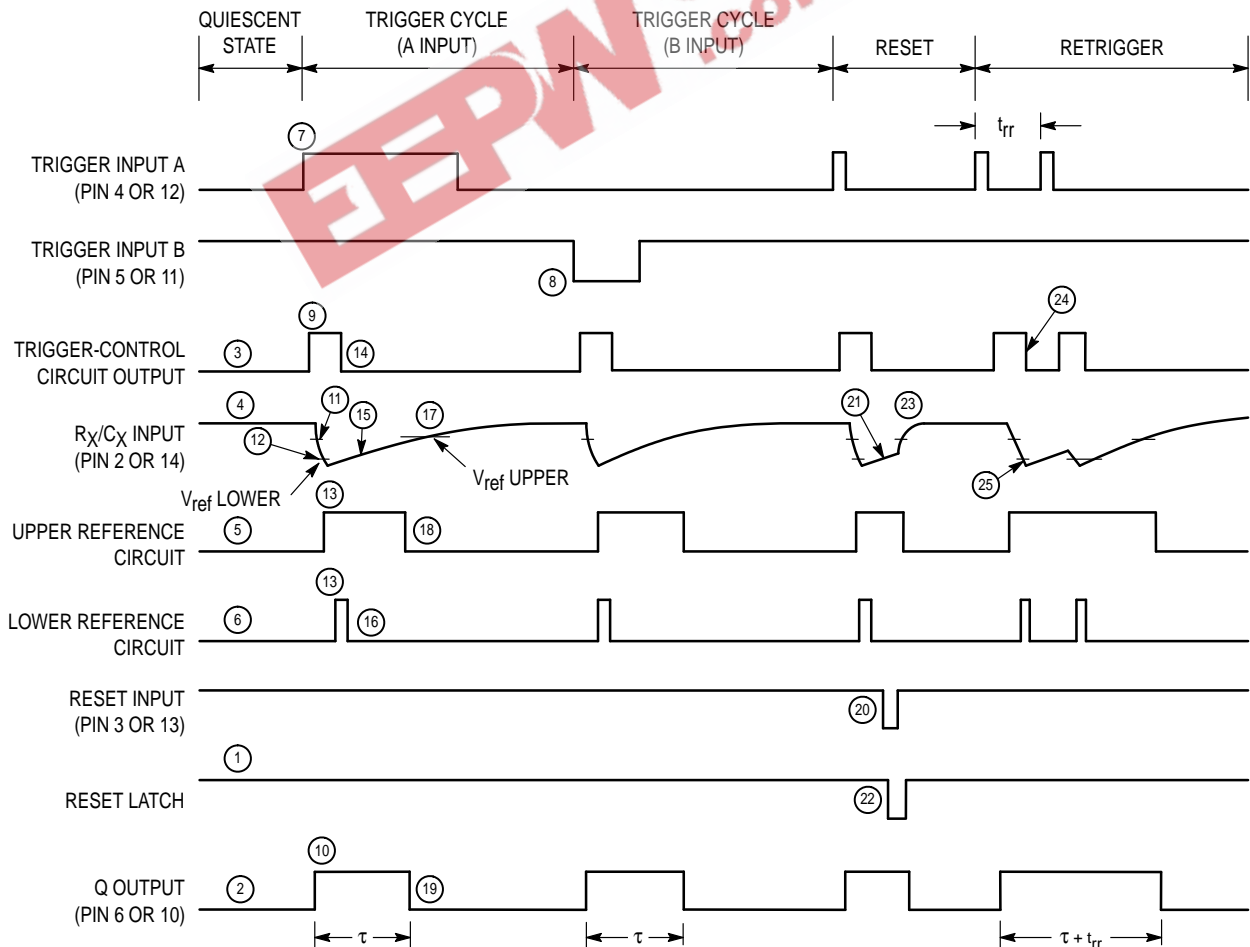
QUIESCENT STATE

TRIGGER CYCLE (A INPUT)

TRIGGER CYCLE (B INPUT)

RESET

RETRIGGER

$t_{rr}$

TRIGGER INPUT A (PIN 4 OR 12)

7

TRIGGER INPUT B (PIN 5 OR 11)

8

TRIGGER-CONTROL CIRCUIT OUTPUT

3

9

14

24

$R_X/C_X$ INPUT (PIN 2 OR 14)

4

11

12

15

17

21

23

25

$V_{ref}$ LOWER

13

$V_{ref}$ UPPER

UPPER REFERENCE CIRCUIT

5

18

LOWER REFERENCE CIRCUIT

6

13

16

RESET INPUT (PIN 3 OR 13)

20

1

RESET LATCH

22

Q OUTPUT (PIN 6 OR 10)

2

10

19

$\tau$

$\tau$

$\tau + t_{rr}$

EEPW